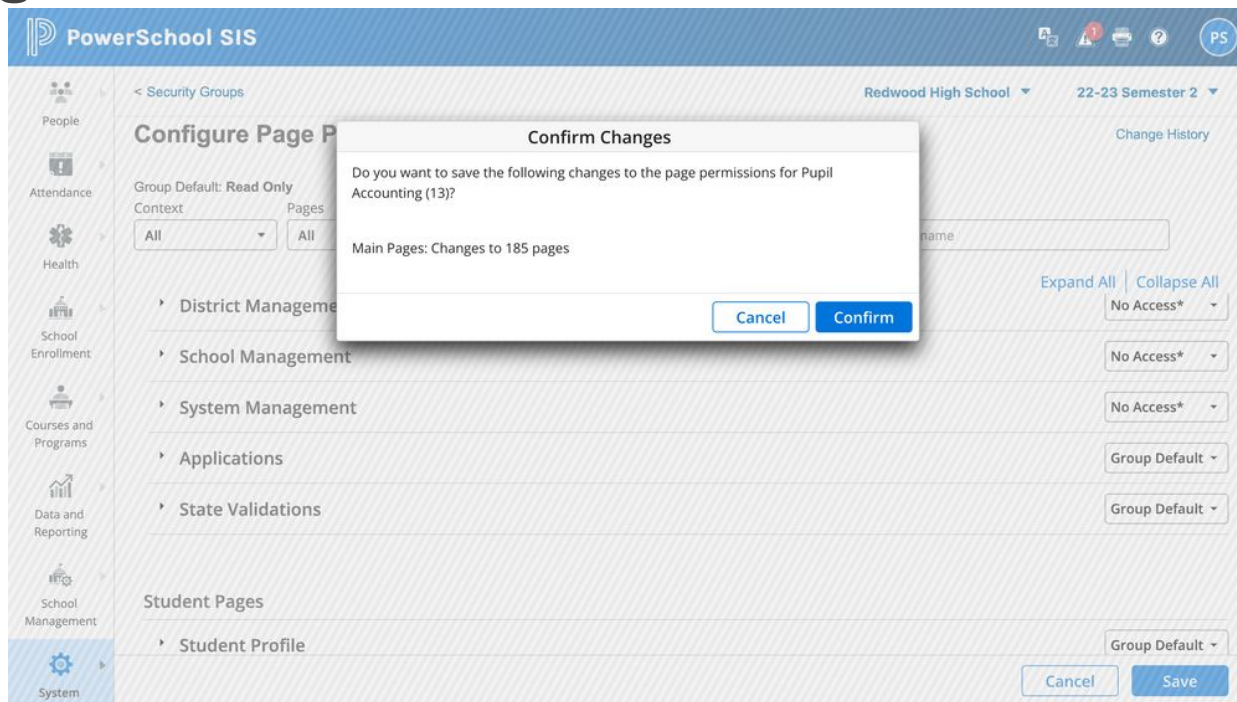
PowerSchool SIS

PS

People

Attendance

Health

School Enrollment

Courses and Programs

Data and Reporting

School Management

System

< Security Groups

Redwood High School

22-23 Semester 2

Configure Page P

Change History

Group Default: Read Only

Context

All

Pages

All

name

Confirm Changes

Do you want to save the following changes to the page permissions for Pupil Accounting (13)?

Main Pages: Changes to 185 pages

Cancel

Confirm

Expand All | Collapse All

District Manageme

No Access*

School Management

No Access*

System Management

No Access*

Applications

Group Default

State Validations

Group Default

Student Pages

Student Profile

Group Default

Cancel

Save